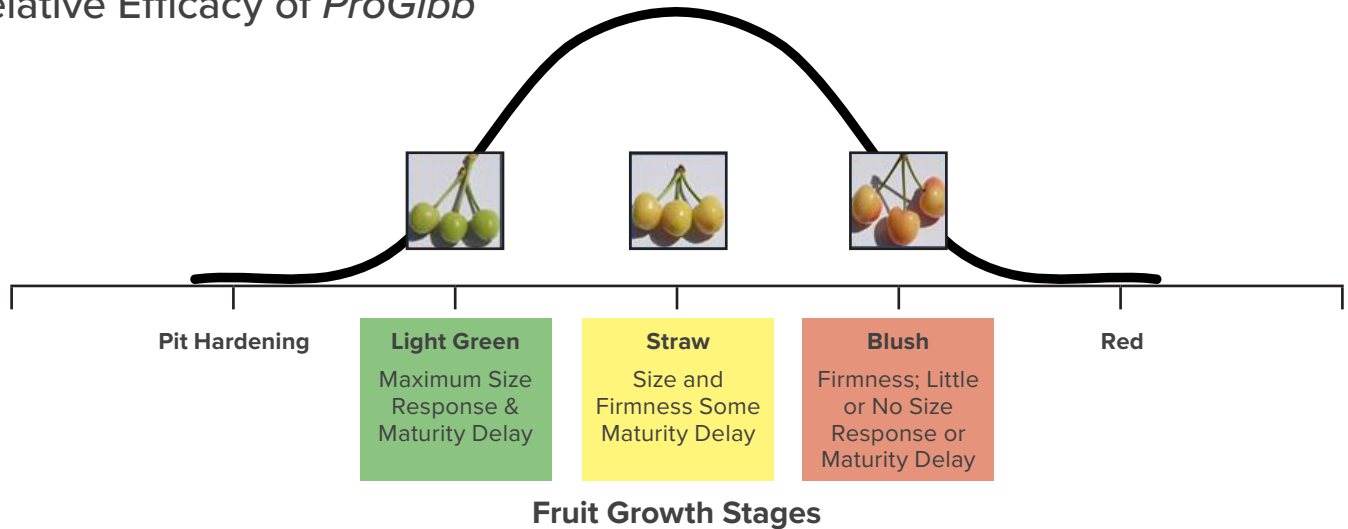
elative Efficacy of *ProGibb*

Pit Hardening

Light Green
Maximum Size Response & Maturity Delay

Straw
Size and Firmness Some Maturity Delay

Blush
Firmness; Little or No Size Response or Maturity Delay

Red

Fruit Growth Stages